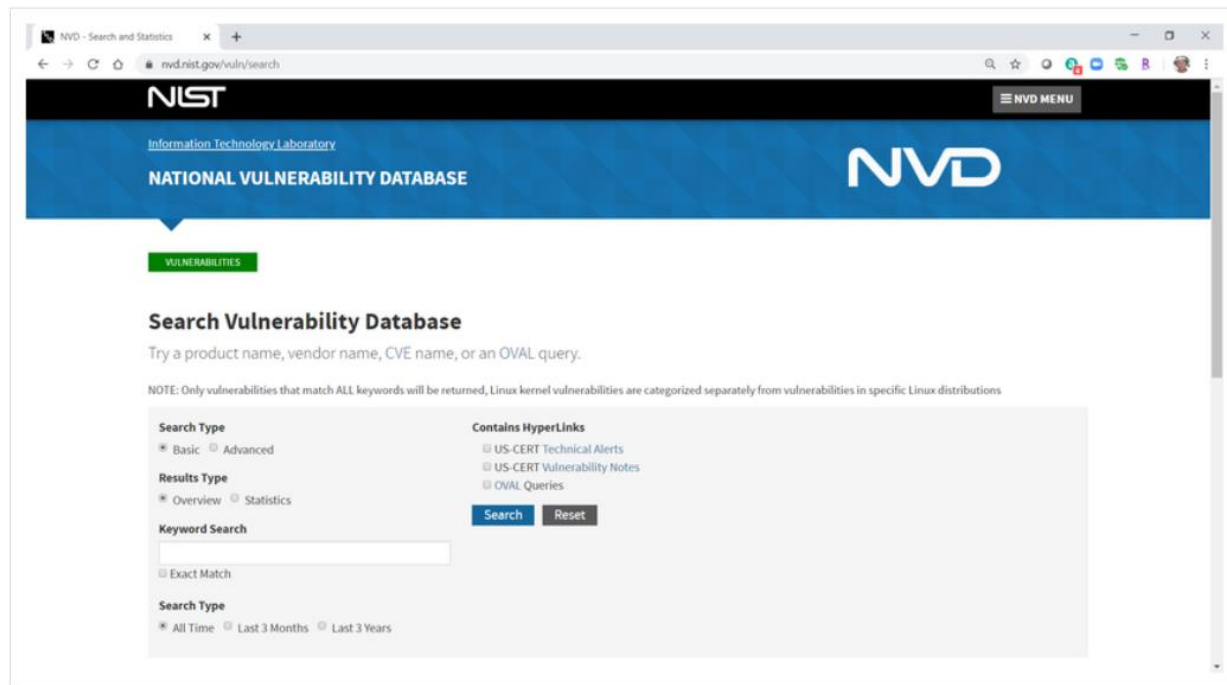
NVD - Search and Statistics ×

nvd.nist.gov/vuln/search

NIST

NVD MENU

Information Technology Laboratory

NATIONAL VULNERABILITY DATABASE

NVD

VULNERABILITIES

Search Vulnerability Database

Try a product name, vendor name, CVE name, or an OVAL query.

NOTE: Only vulnerabilities that match ALL keywords will be returned, Linux kernel vulnerabilities are categorized separately from vulnerabilities in specific Linux distributions

Search Type
Basic Advanced

Results Type
Overview Statistics

Keyword Search

Exact Match

Search Type
All Time Last 3 Months Last 3 Years

Contains HyperLinks
US-CERT Technical Alerts
US-CERT Vulnerability Notes
OVAL Queries

Search Reset